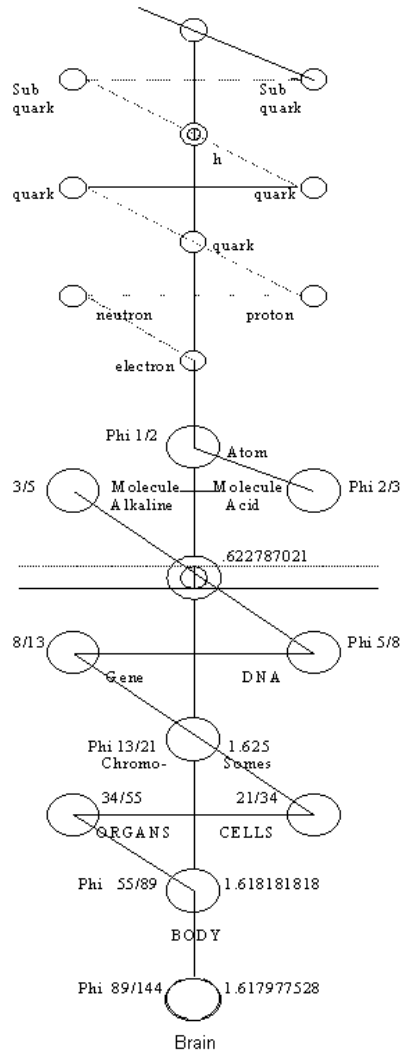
Sub quark

Sub quark

h

quark

quark

quark

neutron

proton

electron

Phi 1/2

Atom

3/5

Molecule Alkaline

Molecule Acid

Phi 2/3

.622787021

8/13

Phi 5/8

Gene

DNA

Phi 13/21

1.625

Chromo-

Somes

34/55

21/34

ORGANS

CELLS

Phi 55/89

1.618181818

BODY

Phi 89/144

1.617977528

Brain